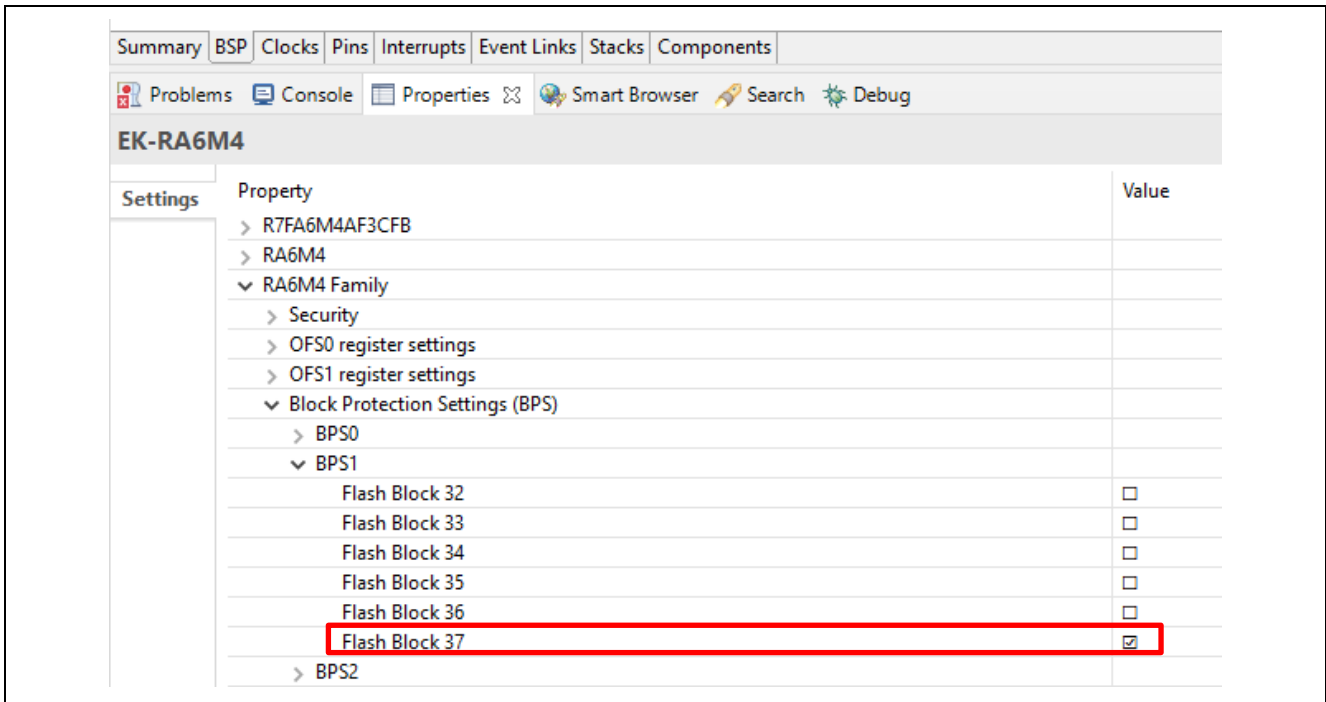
Summary | BSP | Clocks | Pins | Interrupts | Event Links | Stacks | Components

Problems  Console  Properties ☒  Smart Browser  Search  Debug

EK-RA6M4

Settings

| Property | Value |
|---|---|
| > R7FA6M4AF3CFB | |
| > RA6M4 | |
| ⌄ RA6M4 Family | |
| > Security | |
| > OFS0 register settings | |
| > OFS1 register settings | |
| ⌄ Block Protection Settings (BPS) | |
| > BPS0 | |
| ⌄ BPS1 | |
| Flash Block 32 | ☐ |
| Flash Block 33 | ☐ |
| Flash Block 34 | ☐ |
| Flash Block 35 | ☐ |
| Flash Block 36 | ☐ |
| Flash Block 37 | ☑ |
| > BPS2 | |